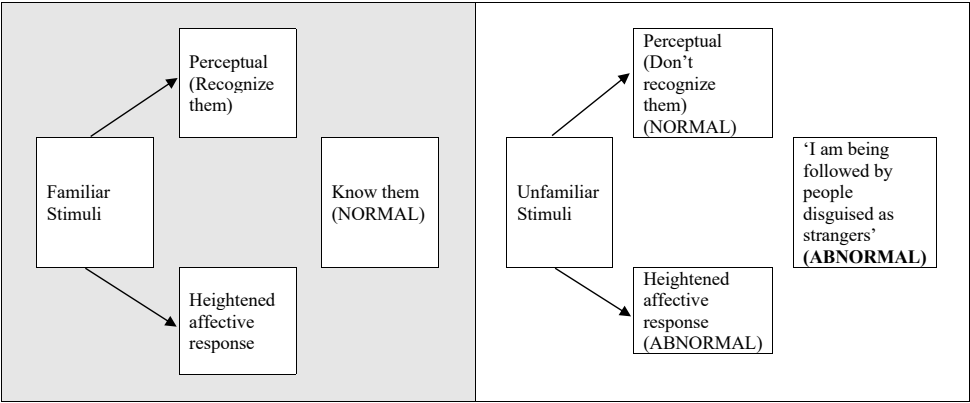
Familiar Stimuli

Perceptual (Recognize them)

Heightened affective response

Know them (NORMAL)

Unfamiliar Stimuli

Perceptual (Don't recognize them) (NORMAL)

Heightened affective response (ABNORMAL)

'I am being followed by people disguised as strangers' **(ABNORMAL)**